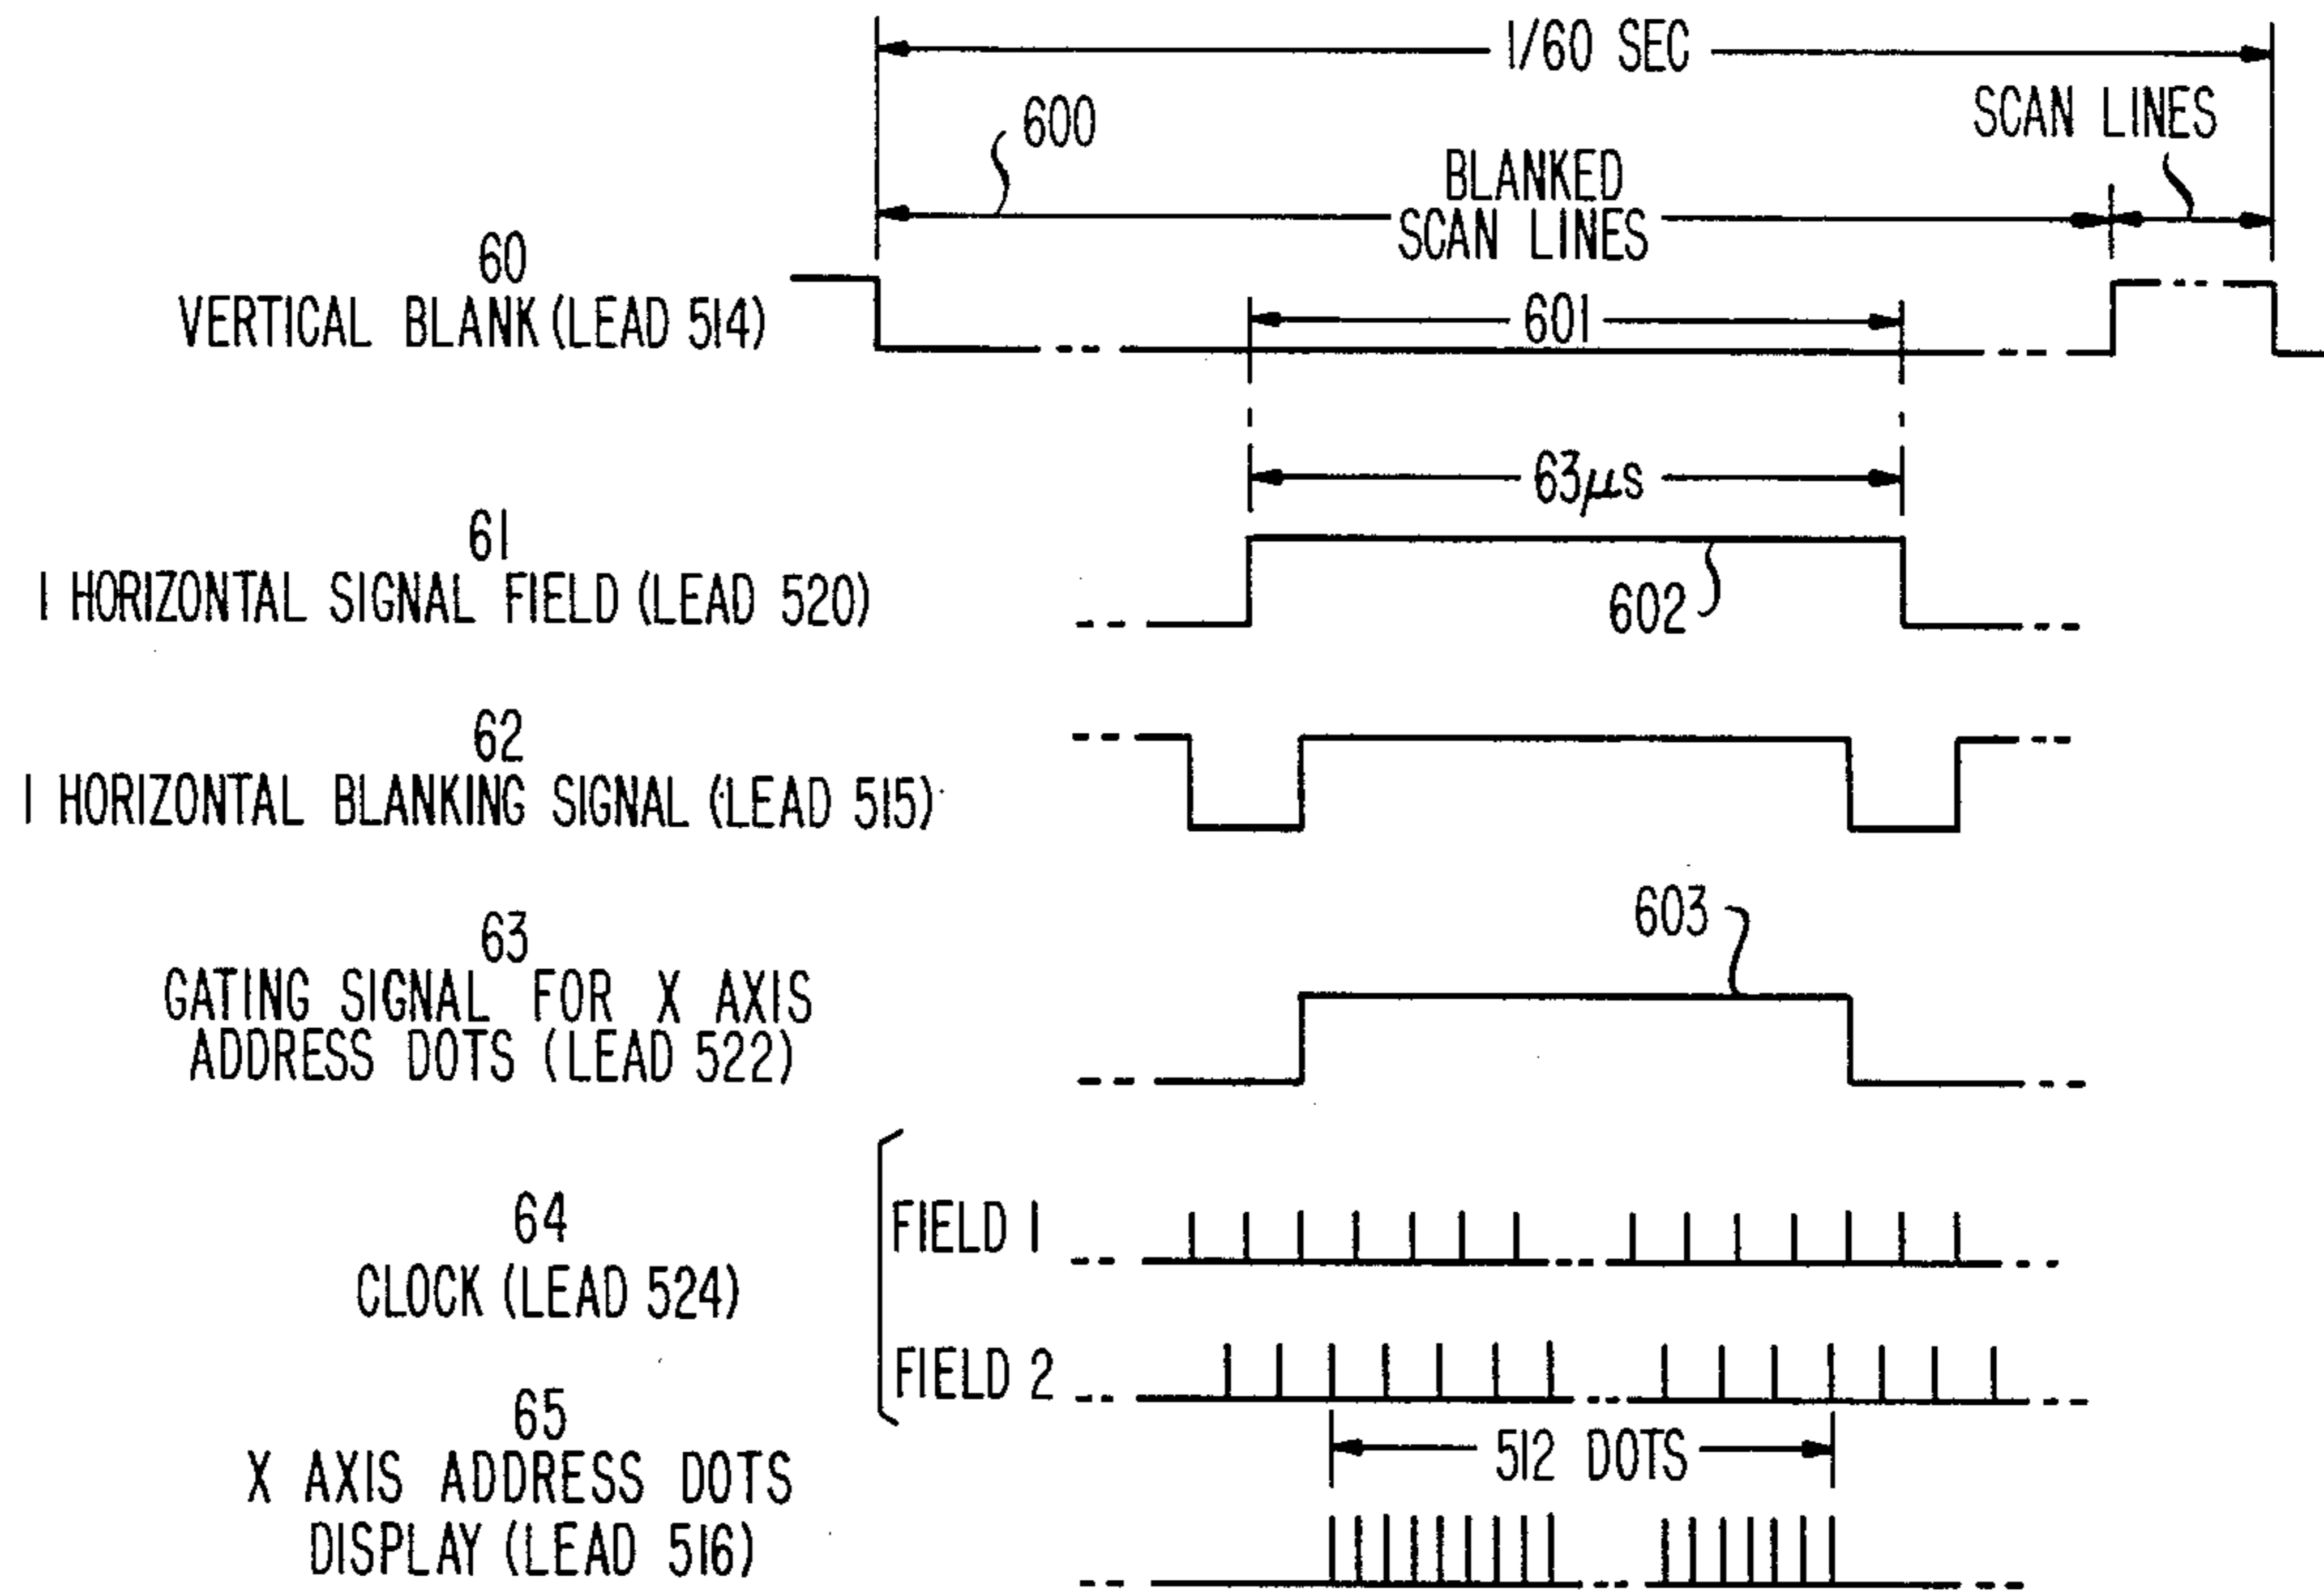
1/60 SEC

600

BLANKED SCAN LINES

SCAN LINES

60
VERTICAL BLANK (LEAD 514)

601

63μs

61
I HORIZONTAL SIGNAL FIELD (LEAD 520)

602

62
I HORIZONTAL BLANKING SIGNAL (LEAD 515)

603

63
GATING SIGNAL FOR X AXIS ADDRESS DOTS (LEAD 522)

64
CLOCK (LEAD 524)

FIELD 1

FIELD 2

512 DOTS

65
X AXIS ADDRESS DOTS DISPLAY (LEAD 516)